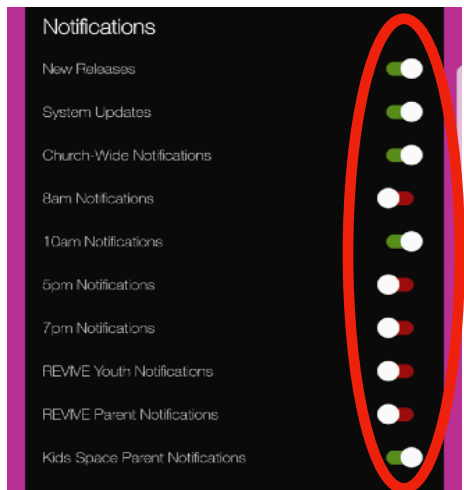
Notifications

New Releases

System Updates

Church-Wide Notifications

8am Notifications

10am Notifications

5pm Notifications

7pm Notifications

REVIVE Youth Notifications

REVIVE Parent Notifications

Kids Space Parent Notifications